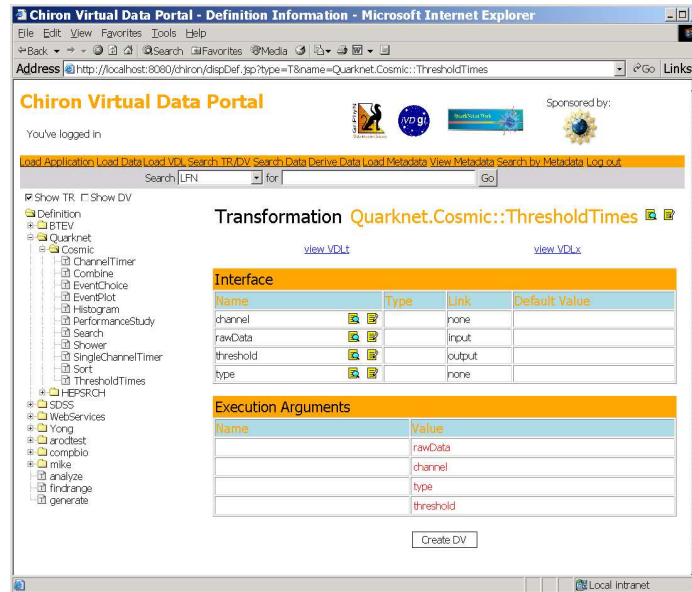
Chiron Virtual Data Portal - Definition Information - Microsoft Internet Explorer

File Edit View Favorites Tools Help

Back Search Favorites Media

Address http://localhost:8080/chiron/dispDef.jsp?type=T&name=Quarknet.Cosmic::ThresholdTimes Go Links

Chiron Virtual Data Portal

You've logged in

iVDgL

Sponsored by:

Load Application Load Data Load VDL Search TR/DV Search Data Derive Data Load Metadata View Metadata Search by Metadata Log out

Search LFN for Go

Show TR Show DV

Definition
BTEV
Quarknet
Cosmic
ChannelTimer
Combine
EventChoice
EventPlot
Histogram
PerformanceStudy
Search
Shower
SingleChannelTimer
Sort
ThresholdTimes
HEPSRCH
SDSS
WebServices
Yong
arodtest
compbio
mike
analyze
findrange
generate

Transformation Quarknet.Cosmic::ThresholdTimes

view VDLt

view VDLx

Interface

| Name | Type | Link | Default Value |
|---|---|---|---|
| channel | | none | |
| rawData | | input | |
| threshold | | output | |
| type | | none | |

Execution Arguments

| Name | Value |
|---|---|
| | rawData |
| | channel |
| | type |
| | threshold |

Create DV

Local intranet